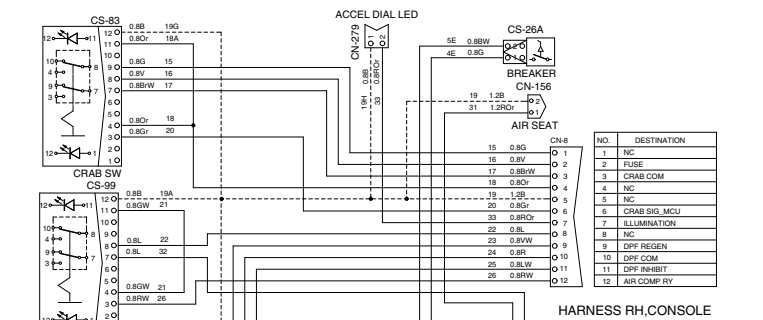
CS-83

12 11 10 9 8 7 6 5 4 3 2 1

0.8B 19G
0.8Or 18A
0.8G 15
0.8V 16
0.8BrW 17
0.8Or 18
0.8Gr 20

CRAB SW
CS-99

12 11 10 9 8 7 6 5 4 3 2 1

0.8B 19A
0.8GW 21
0.8L 22
0.8L 32
0.8GW 21
0.8RW 26

ACCEL DIAL LED
CN-279
1 2
0.8B 0.8ROr
19H 33

CS-26A
5E 0.8BW
4E 0.8G
BREAKER
CN-156
19 1.2B
31 1.2ROr
2 1
AIR SEAT

CN-8
15 0.8G 1
16 0.8V 2
17 0.8BrW 3
18 0.8Or 4
19 1.2B 5
20 0.8Gr 6
33 0.8ROr 7
22 0.8L 8
23 0.8VW 9
24 0.8R 10
25 0.8LW 11
26 0.8RW 12

| NO. | DESTINATION |
|---|---|
| 1 | NC |
| 2 | FUSE |
| 3 | CRAB COM |
| 4 | NC |
| 5 | NC |
| 6 | CRAB SIG_MCU |
| 7 | ILLUMINATION |
| 8 | NC |
| 9 | DPF REGEN |
| 10 | DPF COM |
| 11 | DPF INHIBIT |
| 12 | AIR COMP RY |

HARNESS RH,CONSOLE